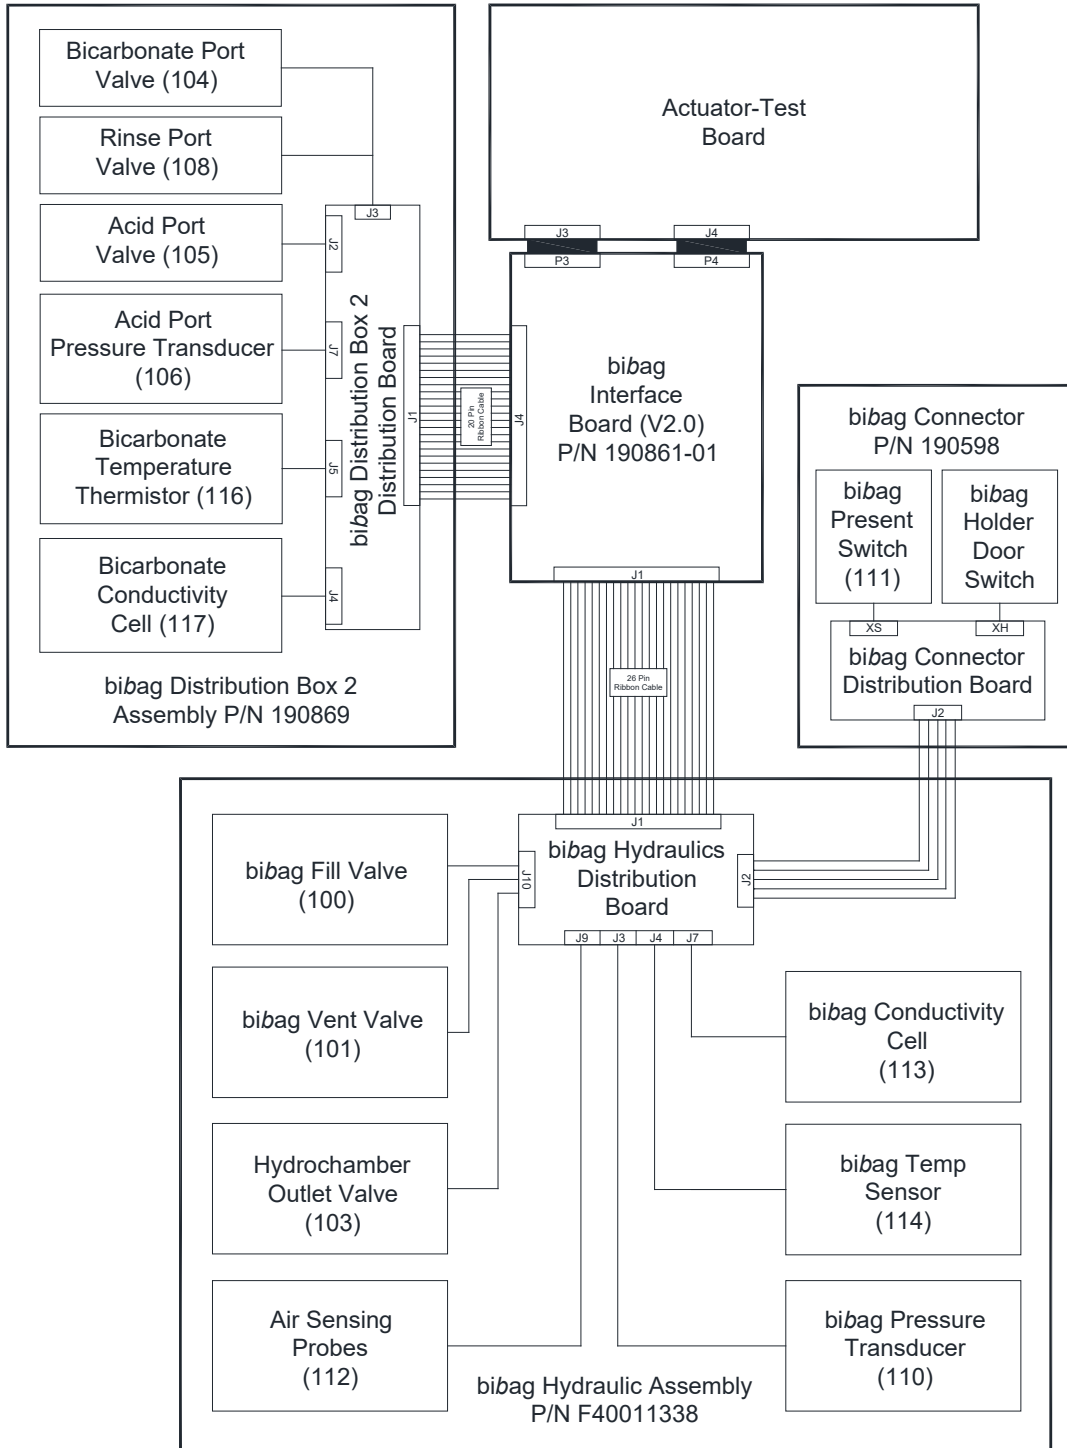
Bicarbonate Port Valve (104)

Rinse Port Valve (108)

Acid Port Valve (105)

Acid Port Pressure Transducer (106)

Bicarbonate Temperature Thermistor (116)

Bicarbonate Conductivity Cell (117)

J3

J2

J7

J5

J4

bibag Distribution Box 2 Distribution Board

J1

20 Pin Ribbon Cable

J4

bibag Distribution Box 2 Assembly P/N 190869

Actuator-Test Board

J3

P3

J4

P4

bibag Interface Board (V2.0) P/N 190861-01

J1

26 Pin Ribbon Cable

bibag Connector P/N 190598

bibag Present Switch (111)

bibag Holder Door Switch

XS

XH

bibag Connector Distribution Board

J2

bibag Fill Valve (100)

bibag Vent Valve (101)

Hydrochamber Outlet Valve (103)

Air Sensing Probes (112)

J1

J10

bibag Hydraulics Distribution Board

J2

J9

J3

J4

J7

bibag Conductivity Cell (113)

bibag Temp Sensor (114)

bibag Pressure Transducer (110)

bibag Hydraulic Assembly P/N F40011338